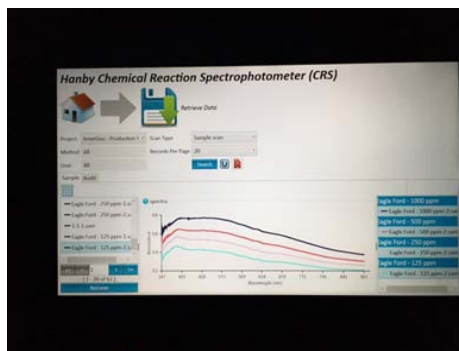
Hanby Chemical Reaction Spectrophotometer (CRS)

Retrieve Data

Project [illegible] Scan Type Sample scan

Method All Records Per Page 20

User All

Search

Sample Audit

Eagle Ford - 250 ppm 2.sc
Eagle Ford - 250 ppm 2.sc
1.1.1.csm
Eagle Ford - 125 ppm 2.sc
Eagle Ford - 125 ppm 2.sc

Remove

spectra

Wavelength (nm)

Eagle Ford - 1000 ppm
Eagle Ford - 1000 ppm 2.sc
Eagle Ford - 500 ppm
Eagle Ford - 500 ppm 2.sc
Eagle Ford - 250 ppm
Eagle Ford - 250 ppm 2.sc
Eagle Ford - 125 ppm
Eagle Ford - 125 ppm 2.sc